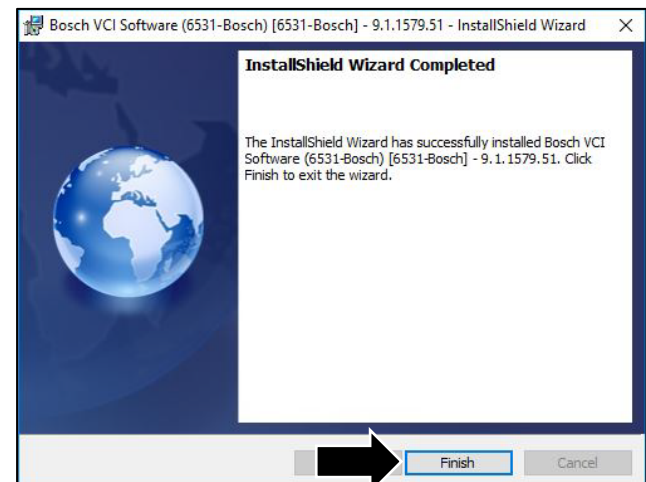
Bosch VCI Software (6531-Bosch) [6531-Bosch] - 9.1.1579.51 - InstallShield Wizard

InstallShield Wizard Completed

The InstallShield Wizard has successfully installed Bosch VCI Software (6531-Bosch) [6531-Bosch] - 9.1.1579.51. Click Finish to exit the wizard.

Finish

Cancel